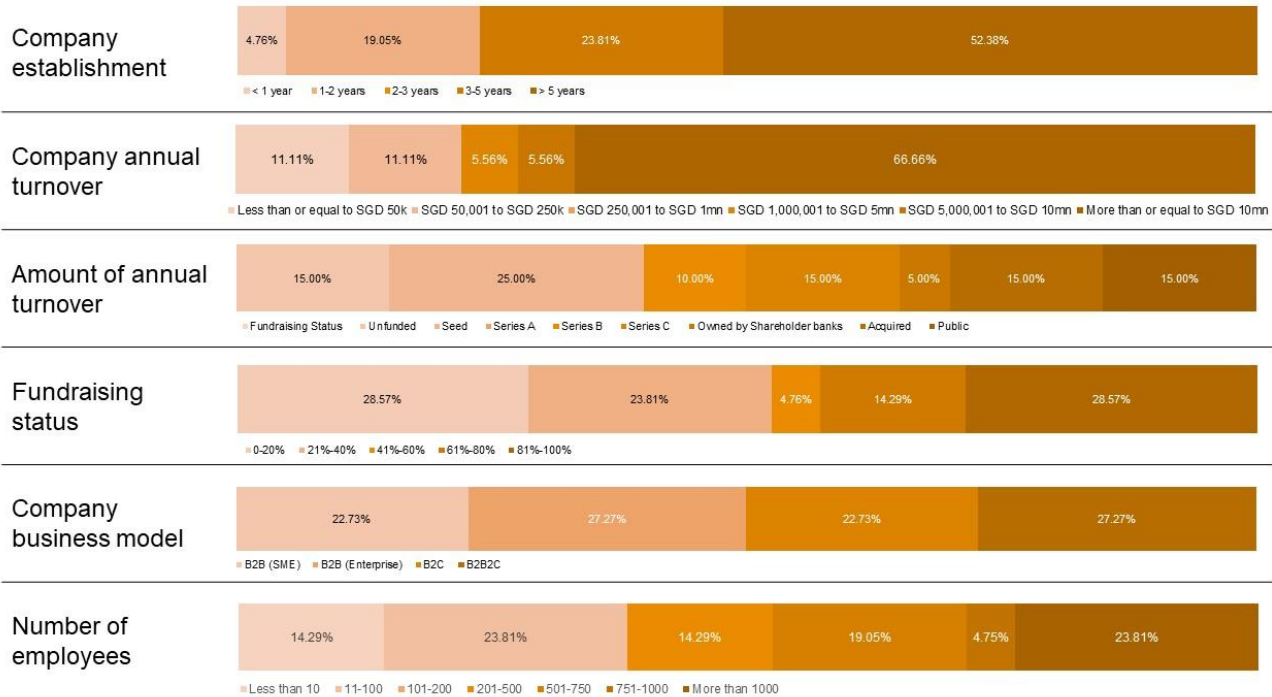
Company establishment

4.76% 19.05% 23.81% 52.38%

< 1 year 1-2 years 2-3 years 3-5 years > 5 years

Company annual turnover

11.11% 11.11% 5.56% 5.56% 66.66%

Less than or equal to SGD 50k SGD 50,001 to SGD 250k SGD 250,001 to SGD 1mn SGD 1,000,001 to SGD 5mn SGD 5,000,001 to SGD 10mn More than or equal to SGD 10mn

Amount of annual turnover

15.00% 25.00% 10.00% 15.00% 5.00% 15.00% 15.00%

Fundraising Status Unfunded Seed Series A Series B Series C Owned by Shareholder banks Acquired Public

Fundraising status

28.57% 23.81% 4.76% 14.29% 28.57%

0-20% 21%-40% 41%-60% 61%-80% 81%-100%

Company business model

22.73% 27.27% 22.73% 27.27%

B2B (SME) B2B (Enterprise) B2C B2B2C

Number of employees

14.29% 23.81% 14.29% 19.05% 4.75% 23.81%

Less than 10 11-100 101-200 201-500 501-750 751-1000 More than 1000